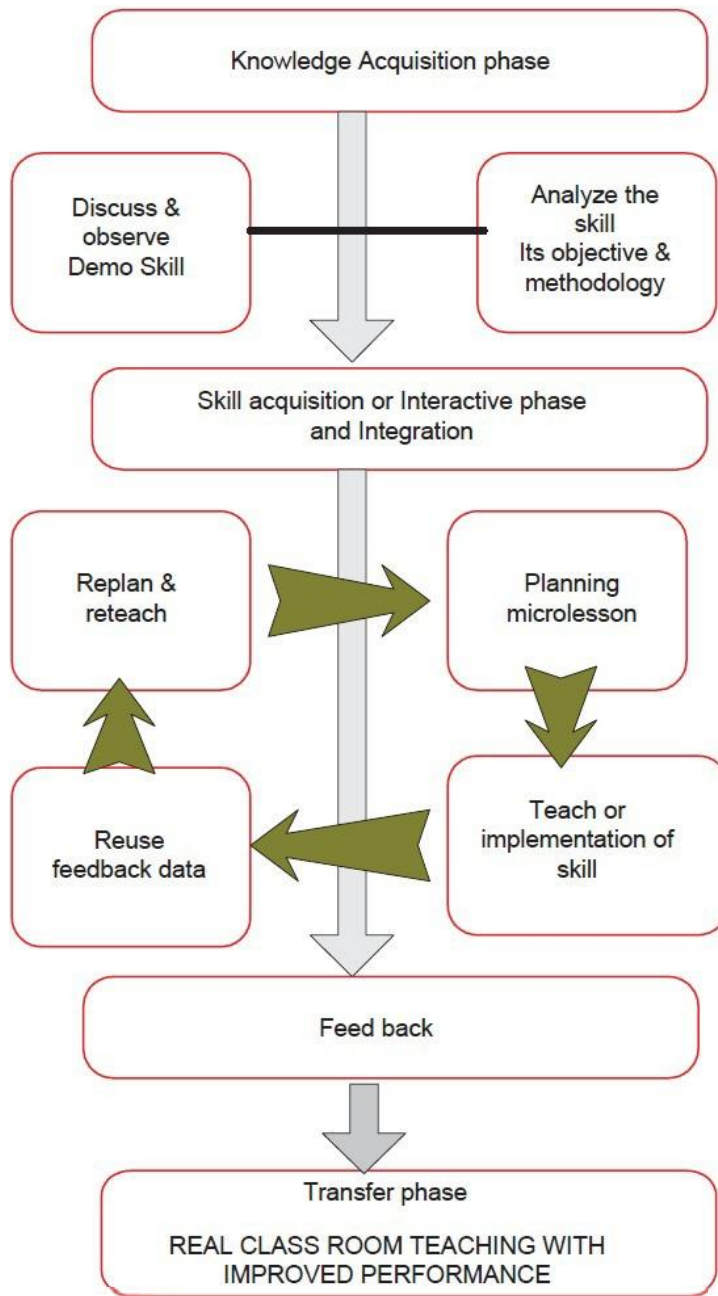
Knowledge Acquisition phase

Discuss & observe Demo Skill

Analyze the skill
Its objective & methodology

Skill acquisition or Interactive phase and Integration

Replan & reteach

Planning microlesson

Reuse feedback data

Teach or implementation of skill

Feed back

Transfer phase

REAL CLASS ROOM TEACHING WITH IMPROVED PERFORMANCE